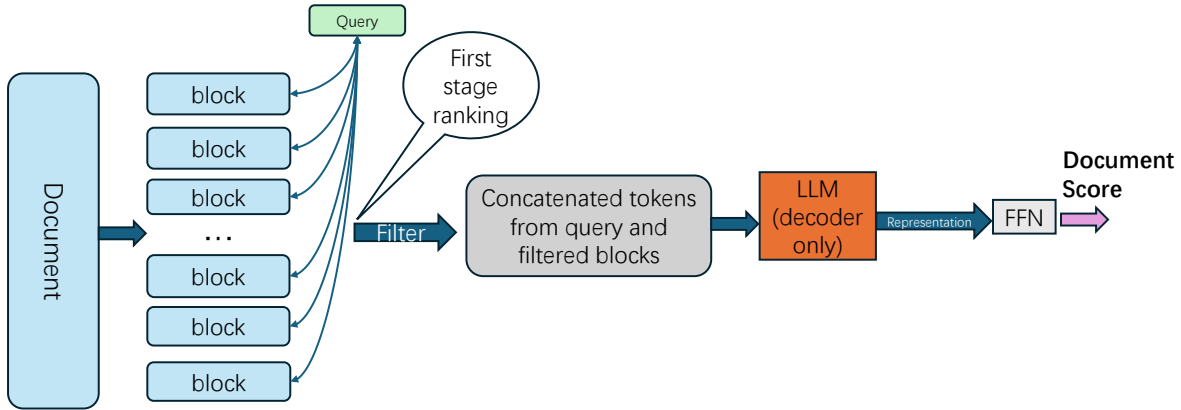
Query

First stage ranking

Document

block

block

block

...

block

block

block

Filter

Concatenated tokens from query and filtered blocks

LLM (decoder only)

Representation

FFN

Document Score